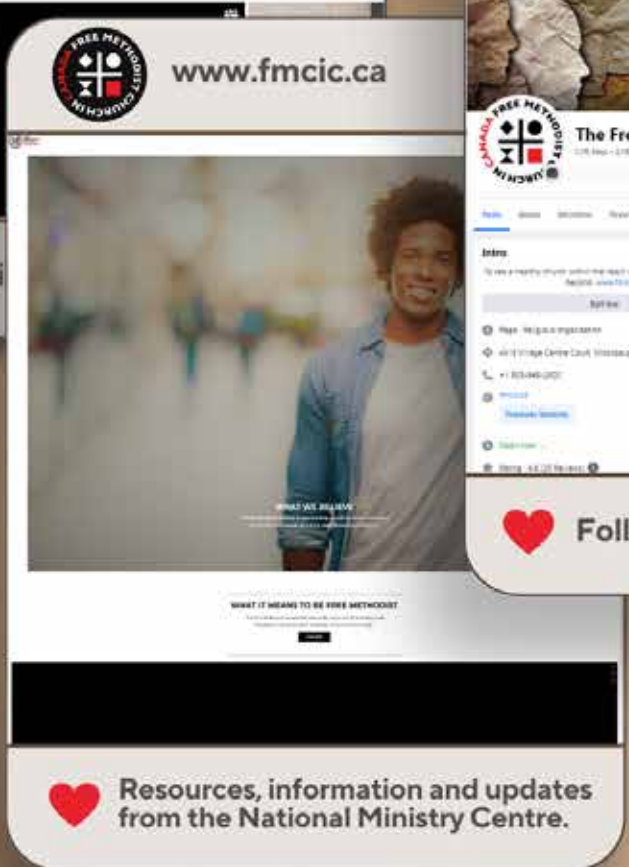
FREE METHODIST CHURCH CANADA

www.fmcic.ca

WHAT WE BELIEVE

WHAT IT MEANS TO BE FREE METHODIST

Resources, information and updates from the National Ministry Centre.

FREE METHODIST CHURCH CANADA

The Fr

Intro

Page · Religious organization

Foll